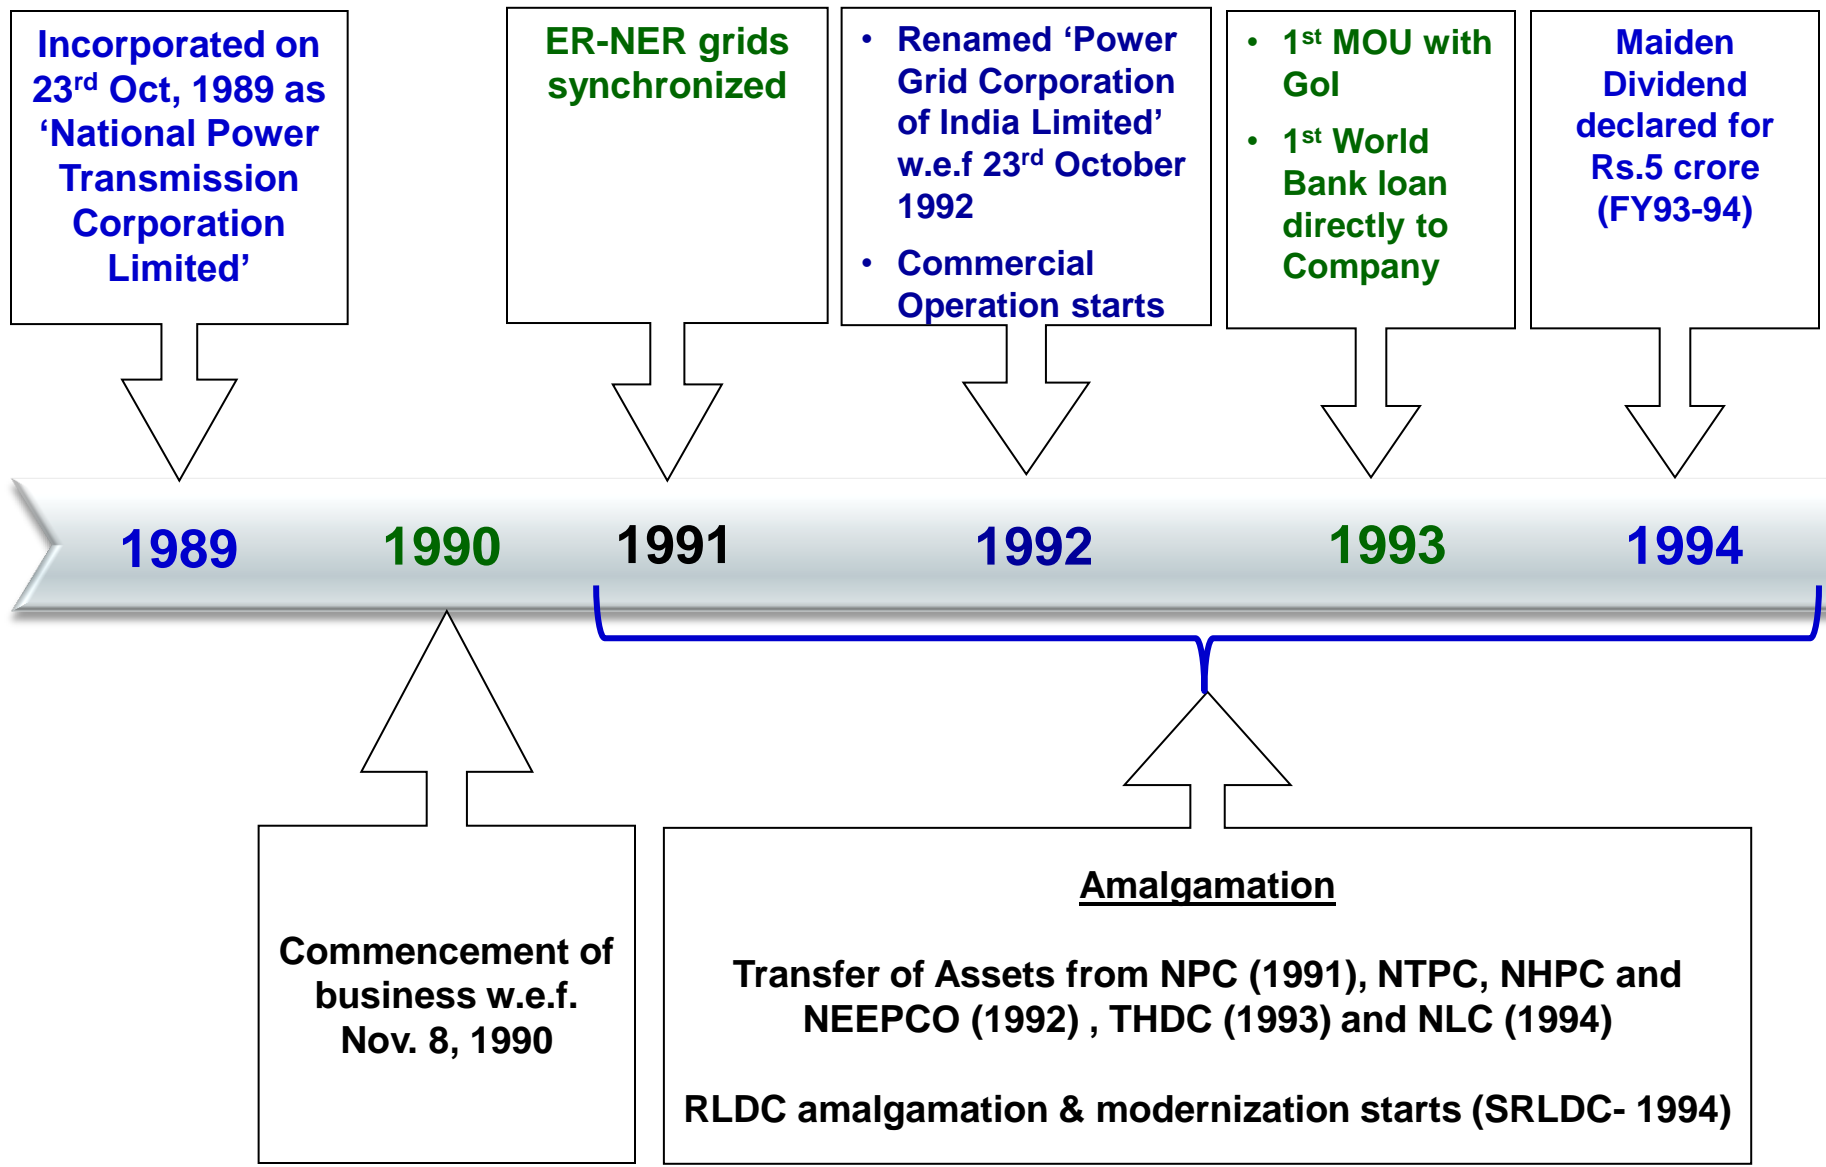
Incorporated on 23$^{rd}$ Oct, 1989 as ‘National Power Transmission Corporation Limited’

ER-NER grids synchronized

• Renamed ‘Power Grid Corporation of India Limited’ w.e.f 23$^{rd}$ October 1992

• Commercial Operation starts

• 1$^{st}$ MOU with GoI

• 1$^{st}$ World Bank loan directly to Company

Maiden Dividend declared for Rs.5 crore (FY93-94)

1989 1990 1991 1992 1993 1994

Commencement of business w.e.f. Nov. 8, 1990

Amalgamation

Transfer of Assets from NPC (1991), NTPC, NHPC and NEEPCO (1992) , THDC (1993) and NLC (1994)

RLDC amalgamation & modernization starts (SRLDC- 1994)